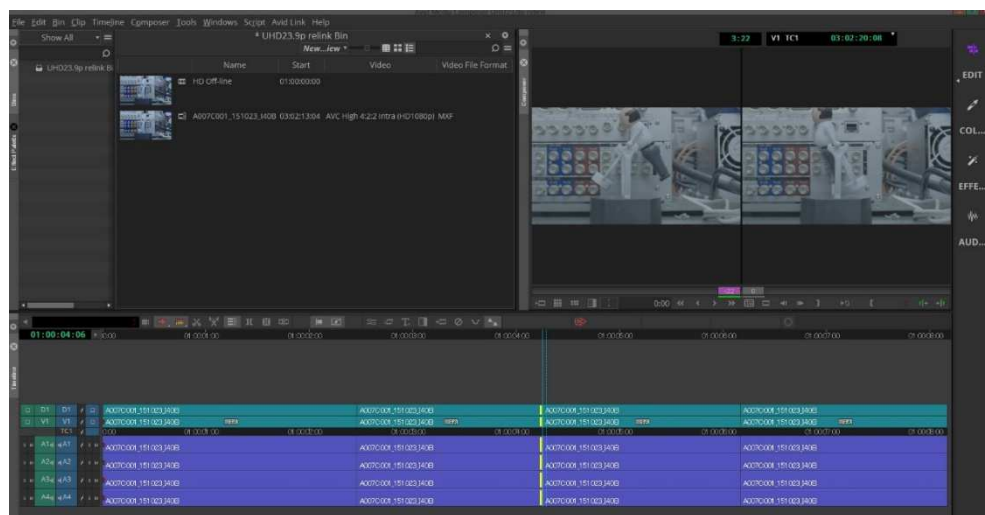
File Edit Bin Clip Timeline Composer Tools Windows Script Avid Link Help

Show All

UHD23.9p relink Bi

* UHD23.9p relink Bin

New...iew *

| | Name | Start | Video | Video File Format |
|---|---|---|---|---|
| | HD Off-line | 01:00:00:00 | | |
| | A007C001_151023_I40B | 03:02:13:04 | AVC High 4:2:2 Intra (HD1080p) | MXF |

3:22 V1 TC1 03:02:20:08

EDIT

COL...

EFFE...

AUD...

0:00

01:00:04:06

00:00 01:00:01:00 01:00:02:00 01:00:03:00 01:00:04:00 01:00:05:00 01:00:06:00 01:00:07:00 01:00:08:00

D1 D1 A007C001_151023_I40B A007C001_151023_I40B A007C001_151023_I40B A007C001_151023_I40B

V1 V1 A007C001_151023_I40B A007C001_151023_I40B A007C001_151023_I40B A007C001_151023_I40B

TC1

A1 A1 A007C001_151023_I40B A007C001_151023_I40B A007C001_151023_I40B A007C001_151023_I40B

A2 A2 A007C001_151023_I40B A007C001_151023_I40B A007C001_151023_I40B A007C001_151023_I40B

A3 A3 A007C001_151023_I40B A007C001_151023_I40B A007C001_151023_I40B A007C001_151023_I40B

A4 A4 A007C001_151023_I40B A007C001_151023_I40B A007C001_151023_I40B A007C001_151023_I40B